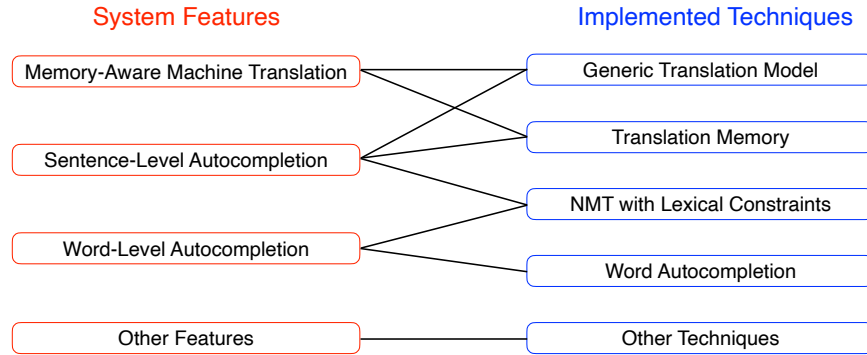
System Features

Memory-Aware Machine Translation

Sentence-Level Autocompletion

Word-Level Autocompletion

Other Features

Implemented Techniques

Generic Translation Model

Translation Memory

NMT with Lexical Constraints

Word Autocompletion

Other Techniques